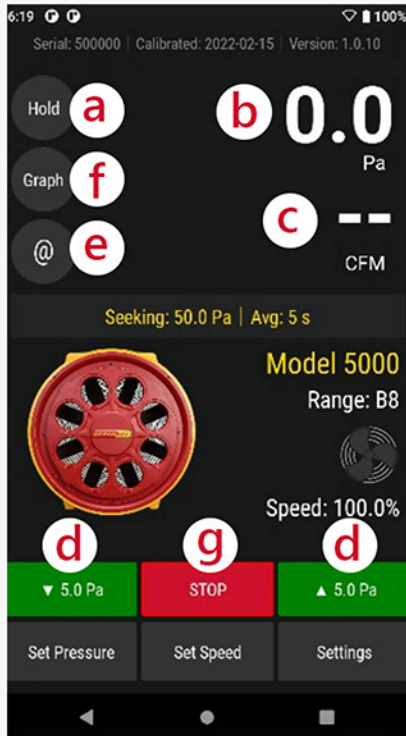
6:19 100%

Serial: 500000 | Calibrated: 2022-02-15 | Version: 1.0.10

Hold a

b 0.0
Pa

Graph f

c --

@ e

CFM

Seeking: 50.0 Pa | Avg: 5 s

Model 5000
Range: B8

Speed: 100.0%

d g d

▼ 5.0 Pa

STOP

▲ 5.0 Pa

Set Pressure

Set Speed

Settings